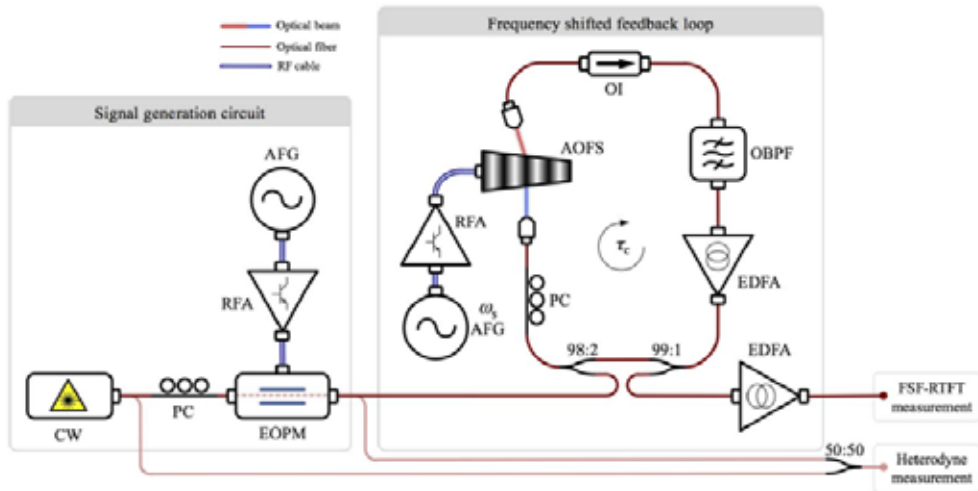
Optical beam
Optical fiber
RF cable

Frequency shifted feedback loop

Signal generation circuit

AFG

RFA

CW

PC

EOPM

OI

AOFS

OBPF

RFA

$\tau_c$

EDFA

$\omega_s$
AFG

PC

98:2

99:1

EDFA

FSF-RTFT measurement

50:50

Heterodyne measurement